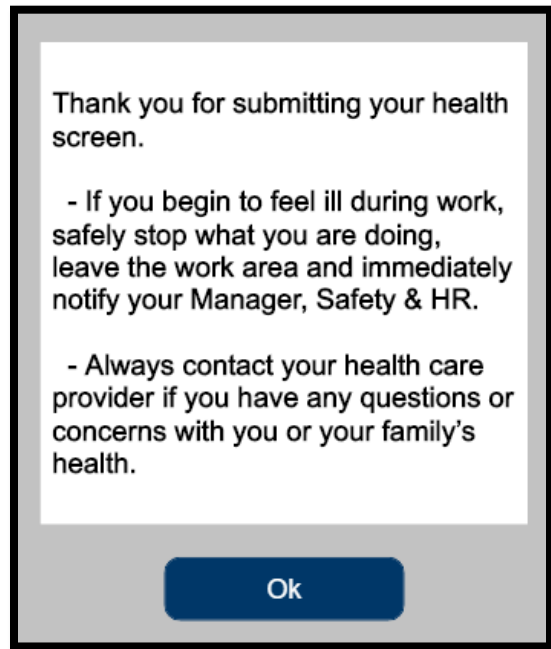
Thank you for submitting your health screen.

- If you begin to feel ill during work, safely stop what you are doing, leave the work area and immediately notify your Manager, Safety & HR.

- Always contact your health care provider if you have any questions or concerns with you or your family's health.

Ok